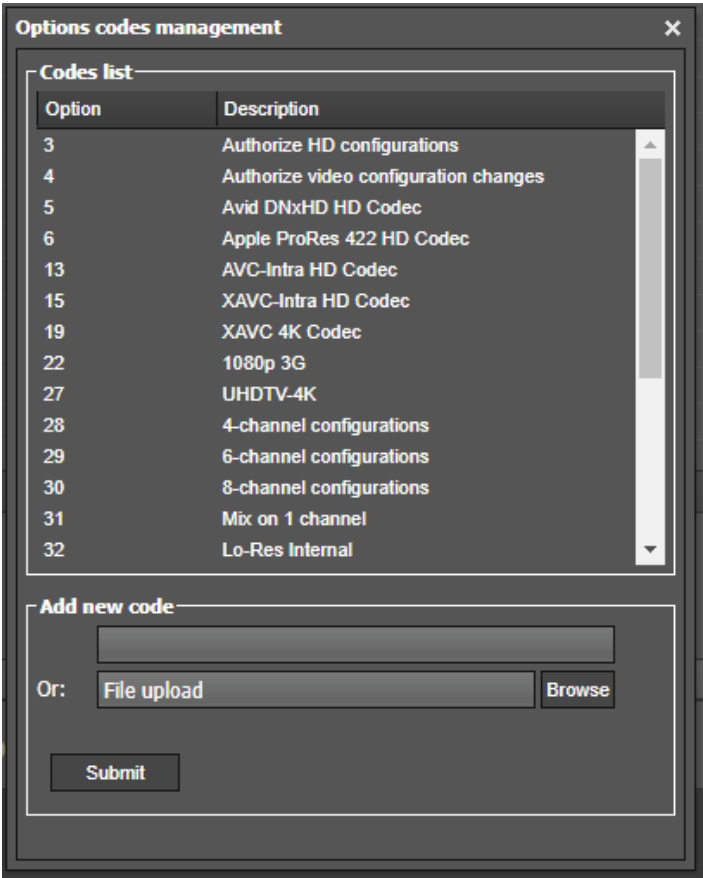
Options codes management

×

Codes list

| Option | Description |
|---|---|
| 3 | Authorize HD configurations |
| 4 | Authorize video configuration changes |
| 5 | Avid DNxHD HD Codec |
| 6 | Apple ProRes 422 HD Codec |
| 13 | AVC-Intra HD Codec |
| 15 | XAVC-Intra HD Codec |
| 19 | XAVC 4K Codec |
| 22 | 1080p 3G |
| 27 | UHDTV-4K |
| 28 | 4-channel configurations |
| 29 | 6-channel configurations |
| 30 | 8-channel configurations |
| 31 | Mix on 1 channel |
| 32 | Lo-Res Internal |

Add new code

Or: File upload Browse

Submit